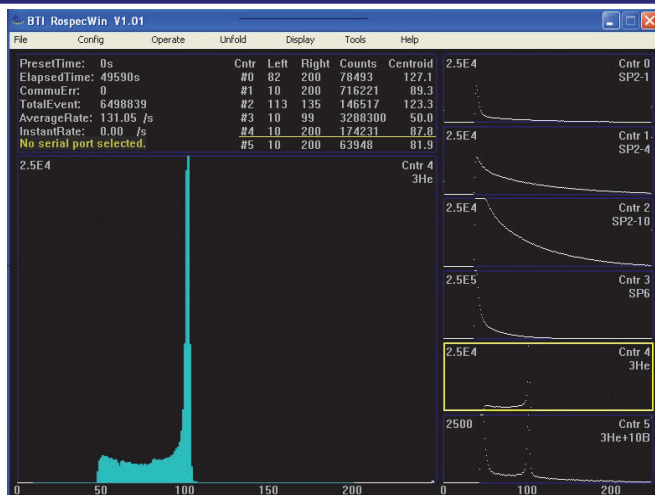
BTI RospecWin V1.01

File Config Operate Unfold Display Tools Help

PresetTime: 0s
ElapsedTime: 49590s
CommuErr: 0
TotalEvent: 6498839
AverageRate: 131.05 /s
InstantRate: 0.00 /s
No serial port selected.

| Cntr | Left | Right | Counts | Centroid |
|---|---|---|---|---|
| #0 | 82 | 200 | 78493 | 127.1 |
| #1 | 10 | 200 | 716221 | 89.3 |
| #2 | 113 | 135 | 146517 | 123.3 |
| #3 | 10 | 99 | 3288300 | 50.0 |
| #4 | 10 | 200 | 174231 | 87.8 |
| #5 | 10 | 200 | 63948 | 81.9 |

2.5E4
Cntr 4
3He

0 50 100 150 200

2.5E4
Cntr 0
SP2-1

2.5E4
Cntr 1
SP2-4

2.5E4
Cntr 2
SP2-10

2.5E5
Cntr 3
SP6

2.5E4
Cntr 4
3He

2500
Cntr 5
3He+10B

0 100 200